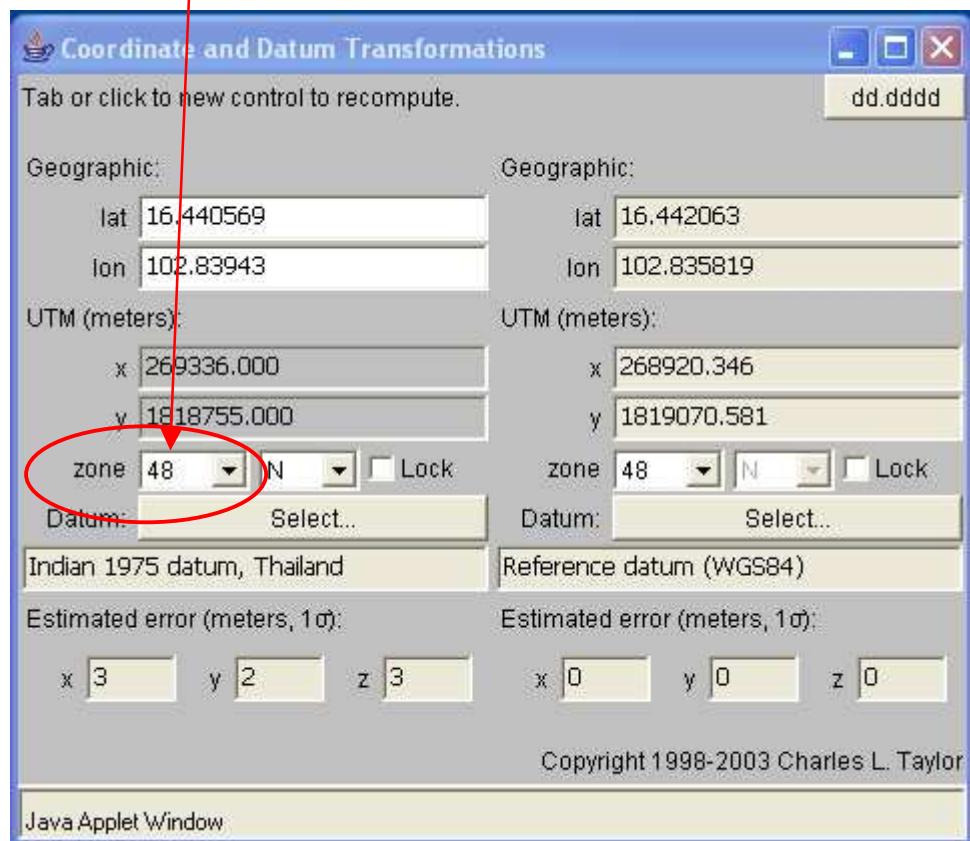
Coordinate and Datum Transformations

Tab or click to new control to recompute.

dd.dddd

Geographic:

lat 16.440569

lon 102.83943

UTM (meters):

x 269336.000

y 1818755.000

zone 48 N Lock

Datum: Select...

Indian 1975 datum, Thailand

Estimated error (meters, 1σ):

x 3 y 2 z 3

Geographic:

lat 16.442063

lon 102.835819

UTM (meters):

x 268920.346

y 1819070.581

zone 48 N Lock

Datum: Select...

Reference datum (WGS84)

Estimated error (meters, 1σ):

x 0 y 0 z 0

Copyright 1998-2003 Charles L. Taylor

Java Applet Window